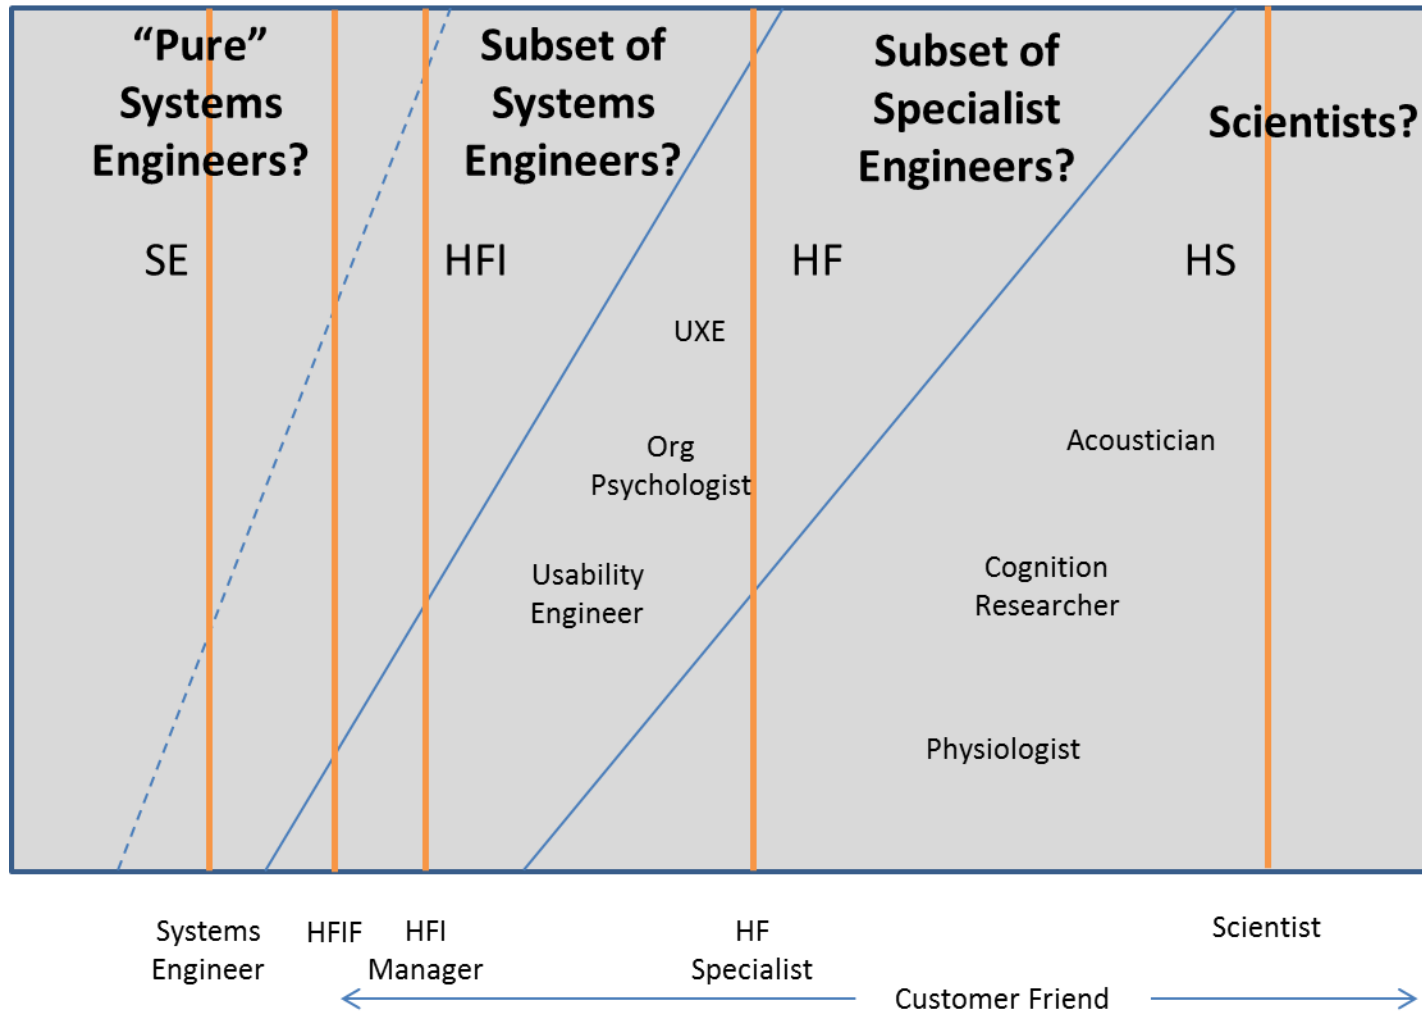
"Pure" Systems Engineers?

Subset of Systems Engineers?

Subset of Specialist Engineers?

Scientists?

SE

HFI

HF

HS

UXE

Org Psychologist

Usability Engineer

Acoustician

Cognition Researcher

Physiologist

Systems Engineer

HFIF

HFI Manager

HF Specialist

Scientist

Customer Friend